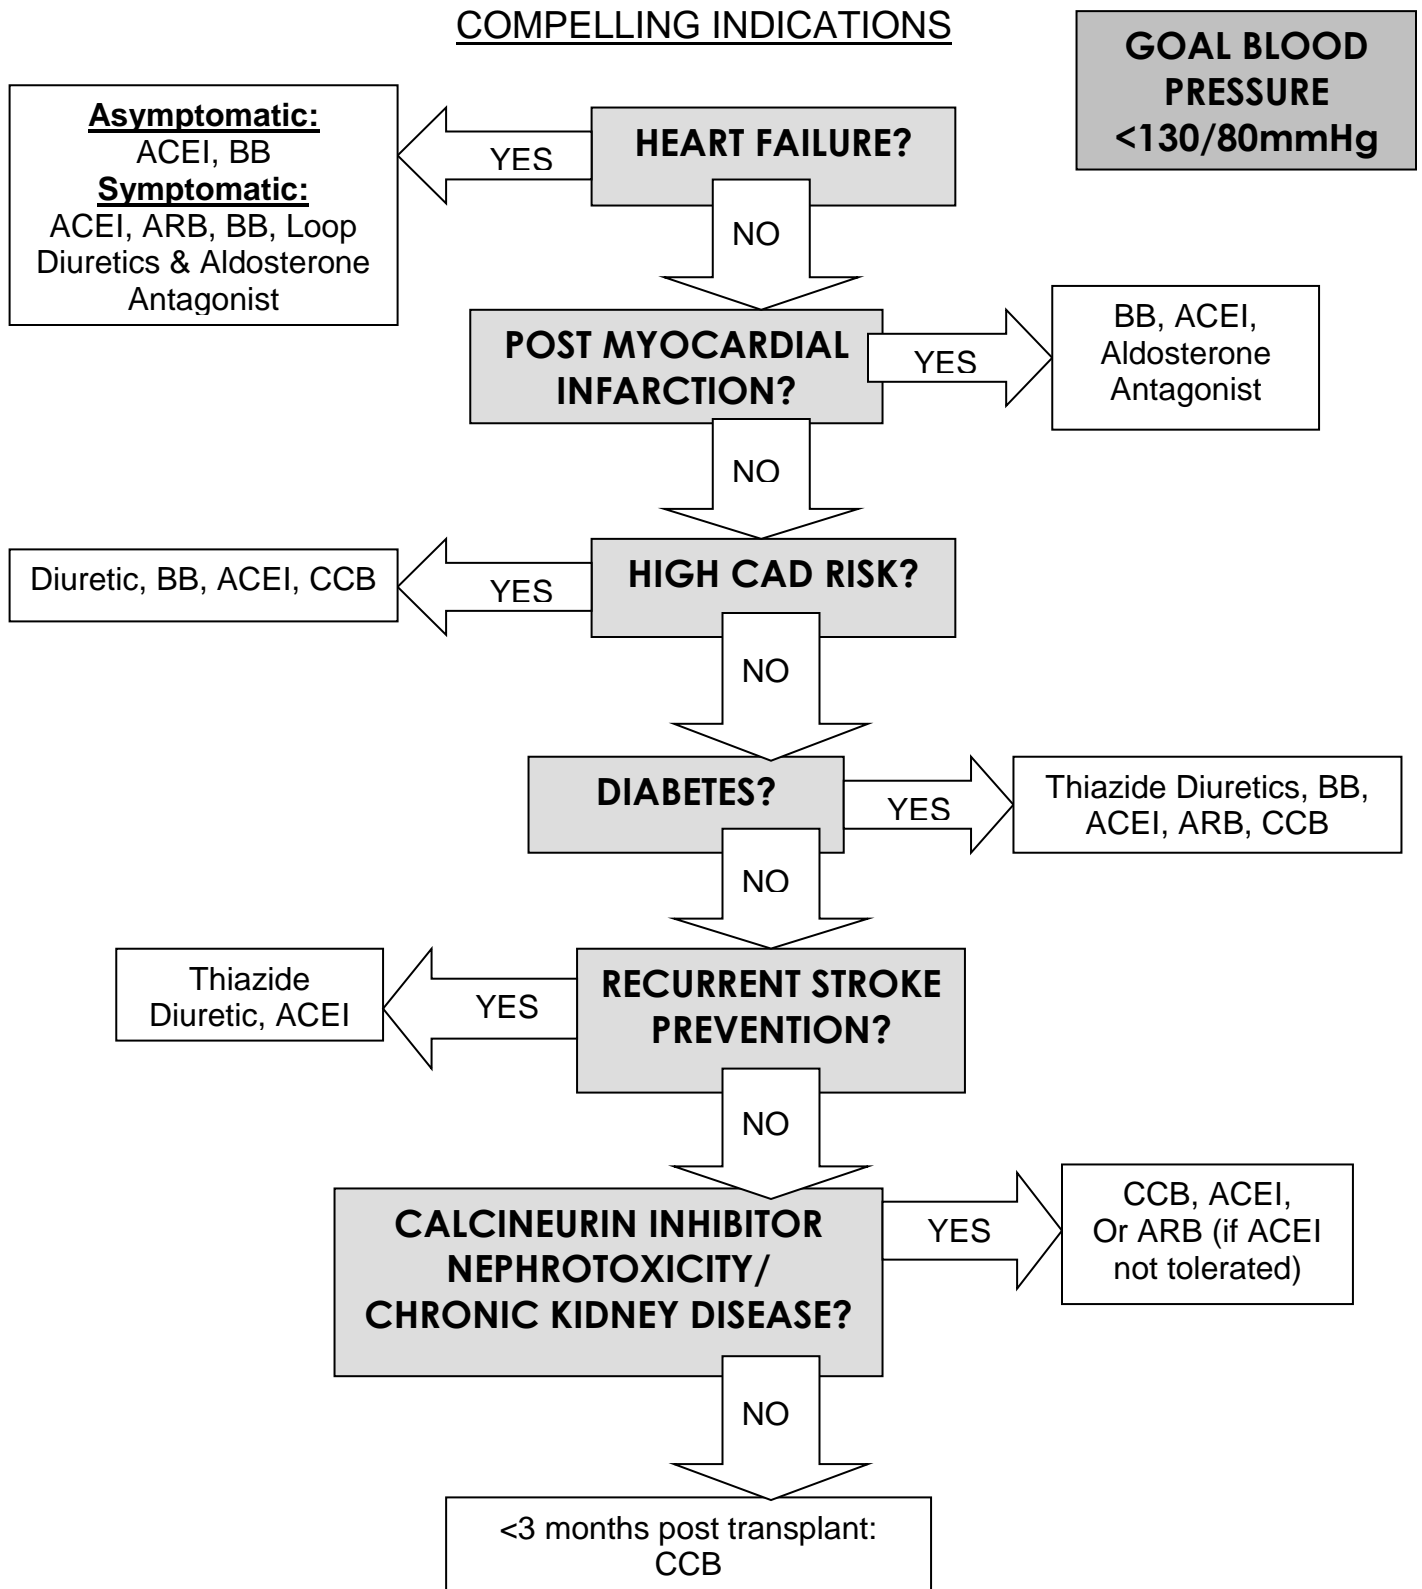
COMPELLING INDICATIONS

GOAL BLOOD PRESSURE <130/80mmHg

HEART FAILURE?

YES

Asymptomatic:
ACEI, BB
Symptomatic:
ACEI, ARB, BB, Loop Diuretics & Aldosterone Antagonist

NO

POST MYOCARDIAL INFARCTION?

YES

BB, ACEI, Aldosterone Antagonist

NO

HIGH CAD RISK?

YES

Diuretic, BB, ACEI, CCB

NO

DIABETES?

YES

Thiazide Diuretics, BB, ACEI, ARB, CCB

NO

RECURRENT STROKE PREVENTION?

YES

Thiazide Diuretic, ACEI

NO

CALCINEURIN INHIBITOR NEPHROTOXICITY/ CHRONIC KIDNEY DISEASE?

YES

CCB, ACEI, Or ARB (if ACEI not tolerated)

NO

<3 months post transplant: CCB